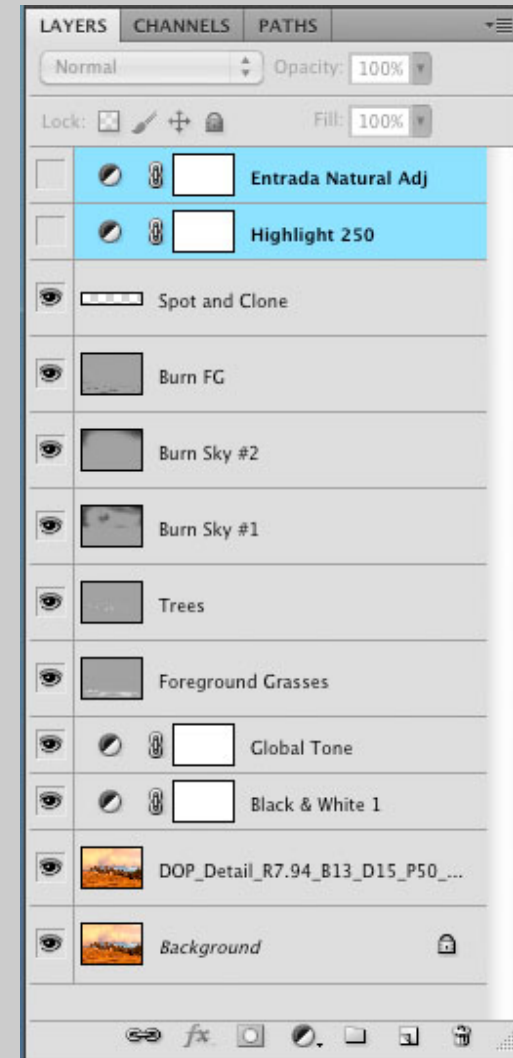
LAYERS CHANNELS PATHS

Normal Opacity: 100%

Lock: Fill: 100%

Entrada Natural Adj

Highlight 250

Spot and Clone

Burn FG

Burn Sky #2

Burn Sky #1

Trees

Foreground Grasses

Global Tone

Black & White 1

DOP_Detail_R7.94_B13_D15_P50_...

Background

fx